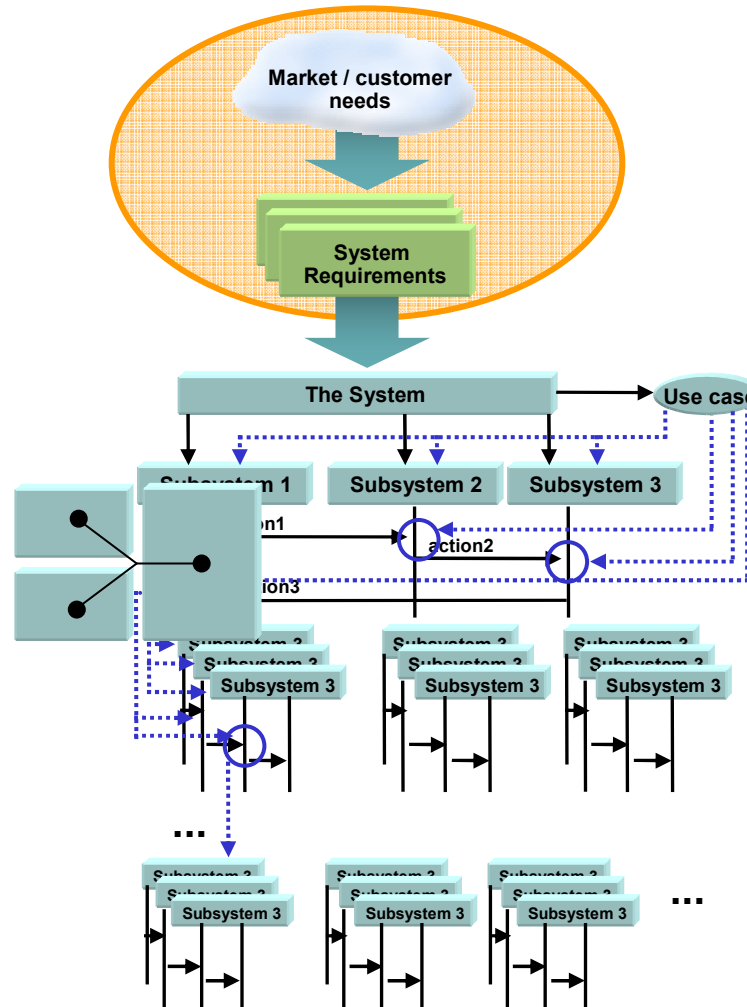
Market / customer needs

System Requirements

The System

Use case

Subsystem 1

Subsystem 2

Subsystem 3

action1

action2

action3

Subsystem 3
Subsystem 3
Subsystem 3

Subsystem 3
Subsystem 3
Subsystem 3

Subsystem 3
Subsystem 3
Subsystem 3

...

Subsystem 3
Subsystem 3
Subsystem 3

Subsystem 3
Subsystem 3
Subsystem 3

Subsystem 3
Subsystem 3
Subsystem 3

...